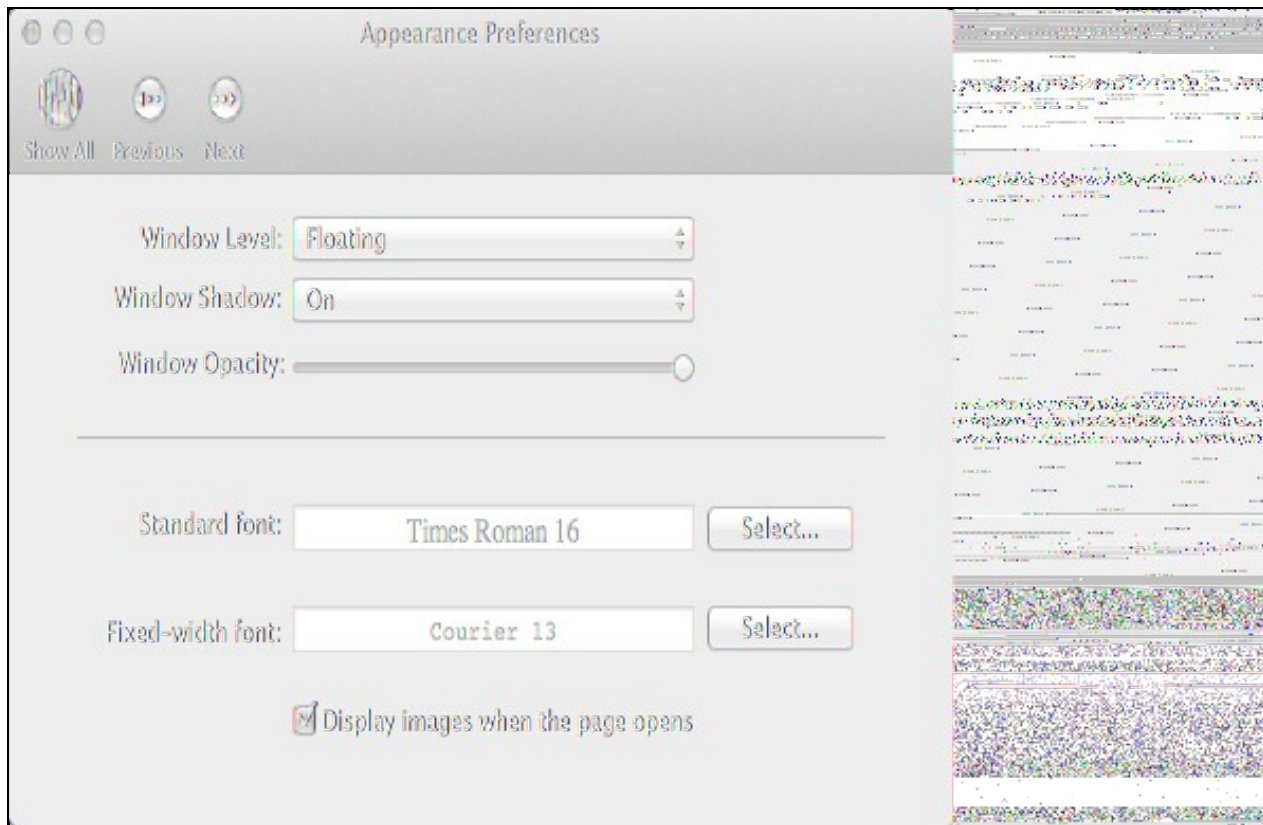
Appearance Preferences

Show All Previous Next

Window Level: Floating

Window Shadow: On

Window Opacity:

Standard font: Times Roman 16 Select...

Fixed-width font: Courier 13 Select...

Display images when the page opens